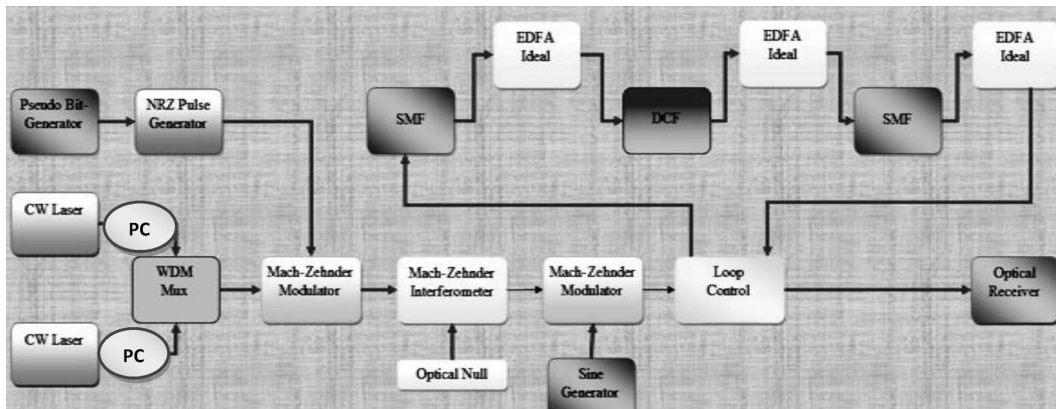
EDFA Ideal

EDFA Ideal

EDFA Ideal

Pseudo Bit-Generator

NRZ Pulse Generator

SMF

DCF

SMF

CW Laser

PC

WDM Mux

Mach-Zehnder Modulator

Mach-Zehnder Interferometer

Mach-Zehnder Modulator

Loop Control

Optical Receiver

CW Laser

PC

Optical Null

Sine Generator